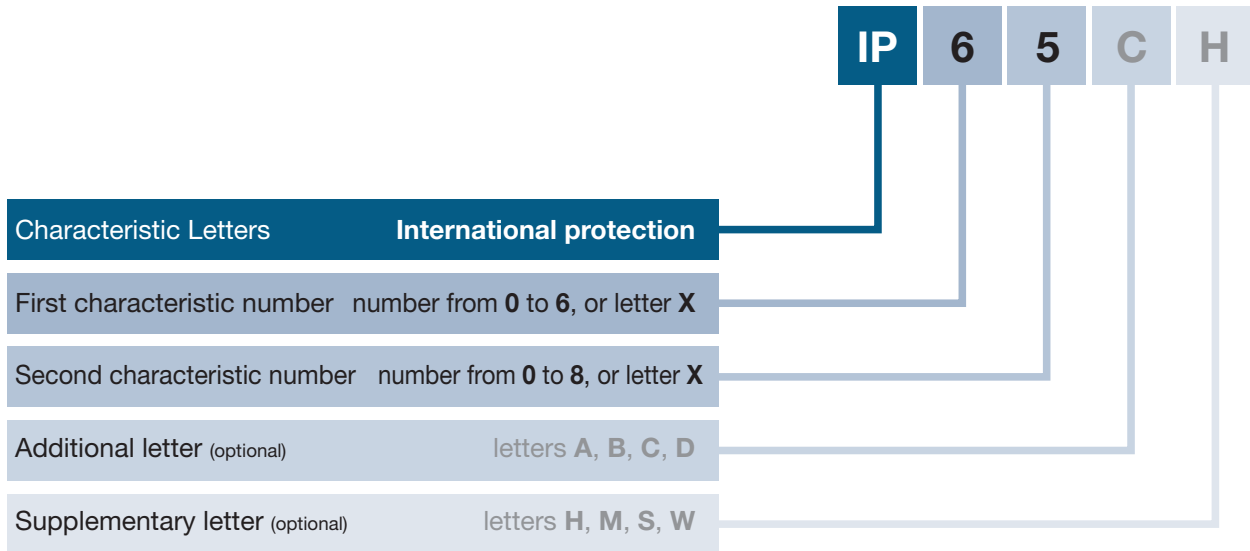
IP 6 5 C H

Characteristic Letters International protection

First characteristic number number from **0** to **6**, or letter **X**

Second characteristic number number from **0** to **8**, or letter **X**

Additional letter (optional) letters **A**, **B**, **C**, **D**

Supplementary letter (optional) letters **H**, **M**, **S**, **W**